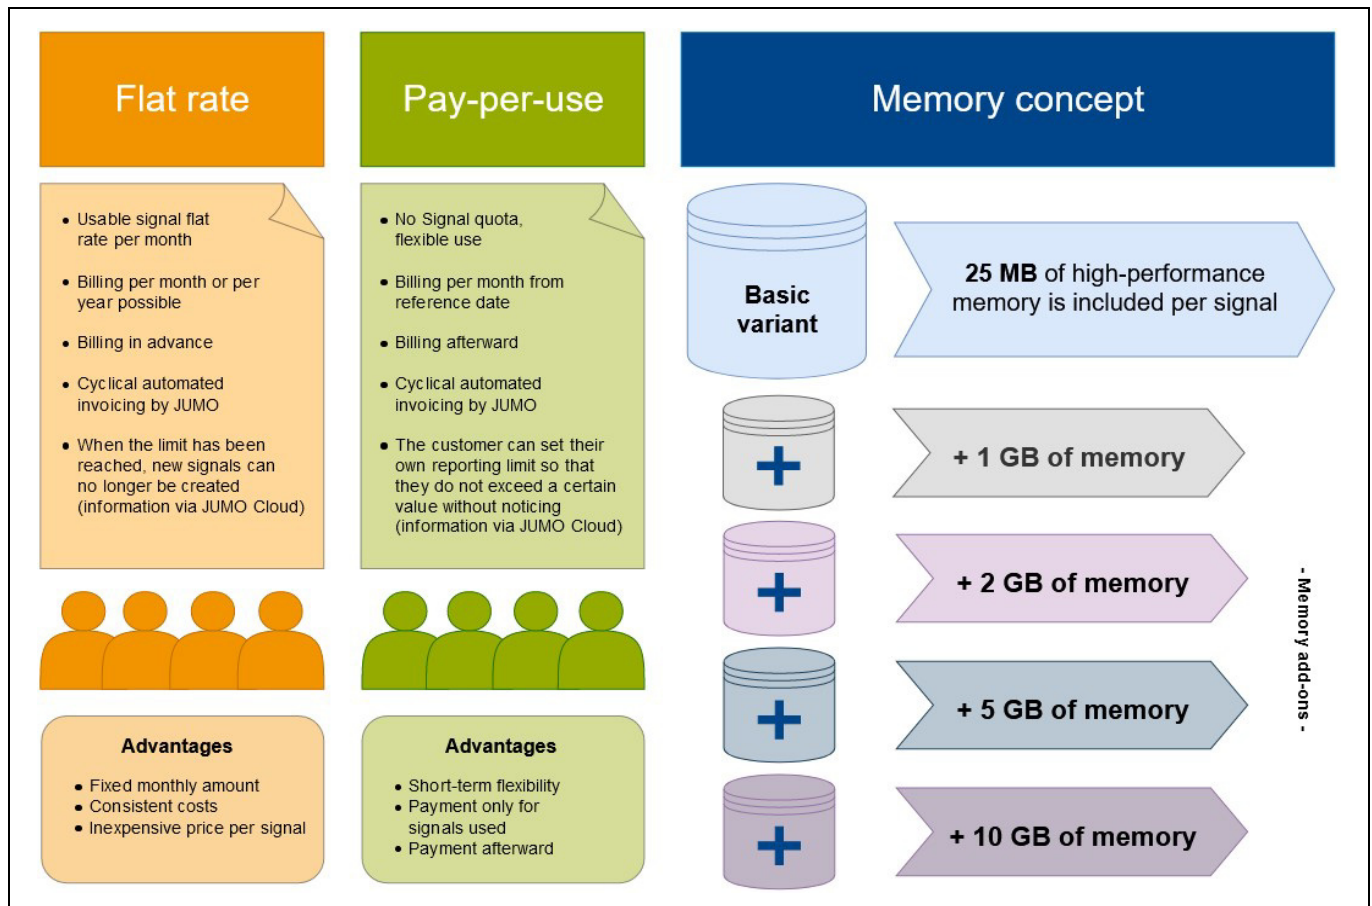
Flat rate

- Usable signal flat rate per month
- Billing per month or per year possible
- Billing in advance
- Cyclical automated invoicing by JUMO
- When the limit has been reached, new signals can no longer be created (information via JUMO Cloud)

Advantages
- Fixed monthly amount
- Consistent costs
- Inexpensive price per signal

Pay-per-use

- No Signal quota, flexible use
- Billing per month from reference date
- Billing afterward
- Cyclical automated invoicing by JUMO
- The customer can set their own reporting limit so that they do not exceed a certain value without noticing (information via JUMO Cloud)

Advantages
- Short-term flexibility
- Payment only for signals used
- Payment afterward

Memory concept

Basic variant

25 MB of high-performance memory is included per signal

+ 1 GB of memory

+ 2 GB of memory

+ 5 GB of memory

+ 10 GB of memory

- Memory add-ons -